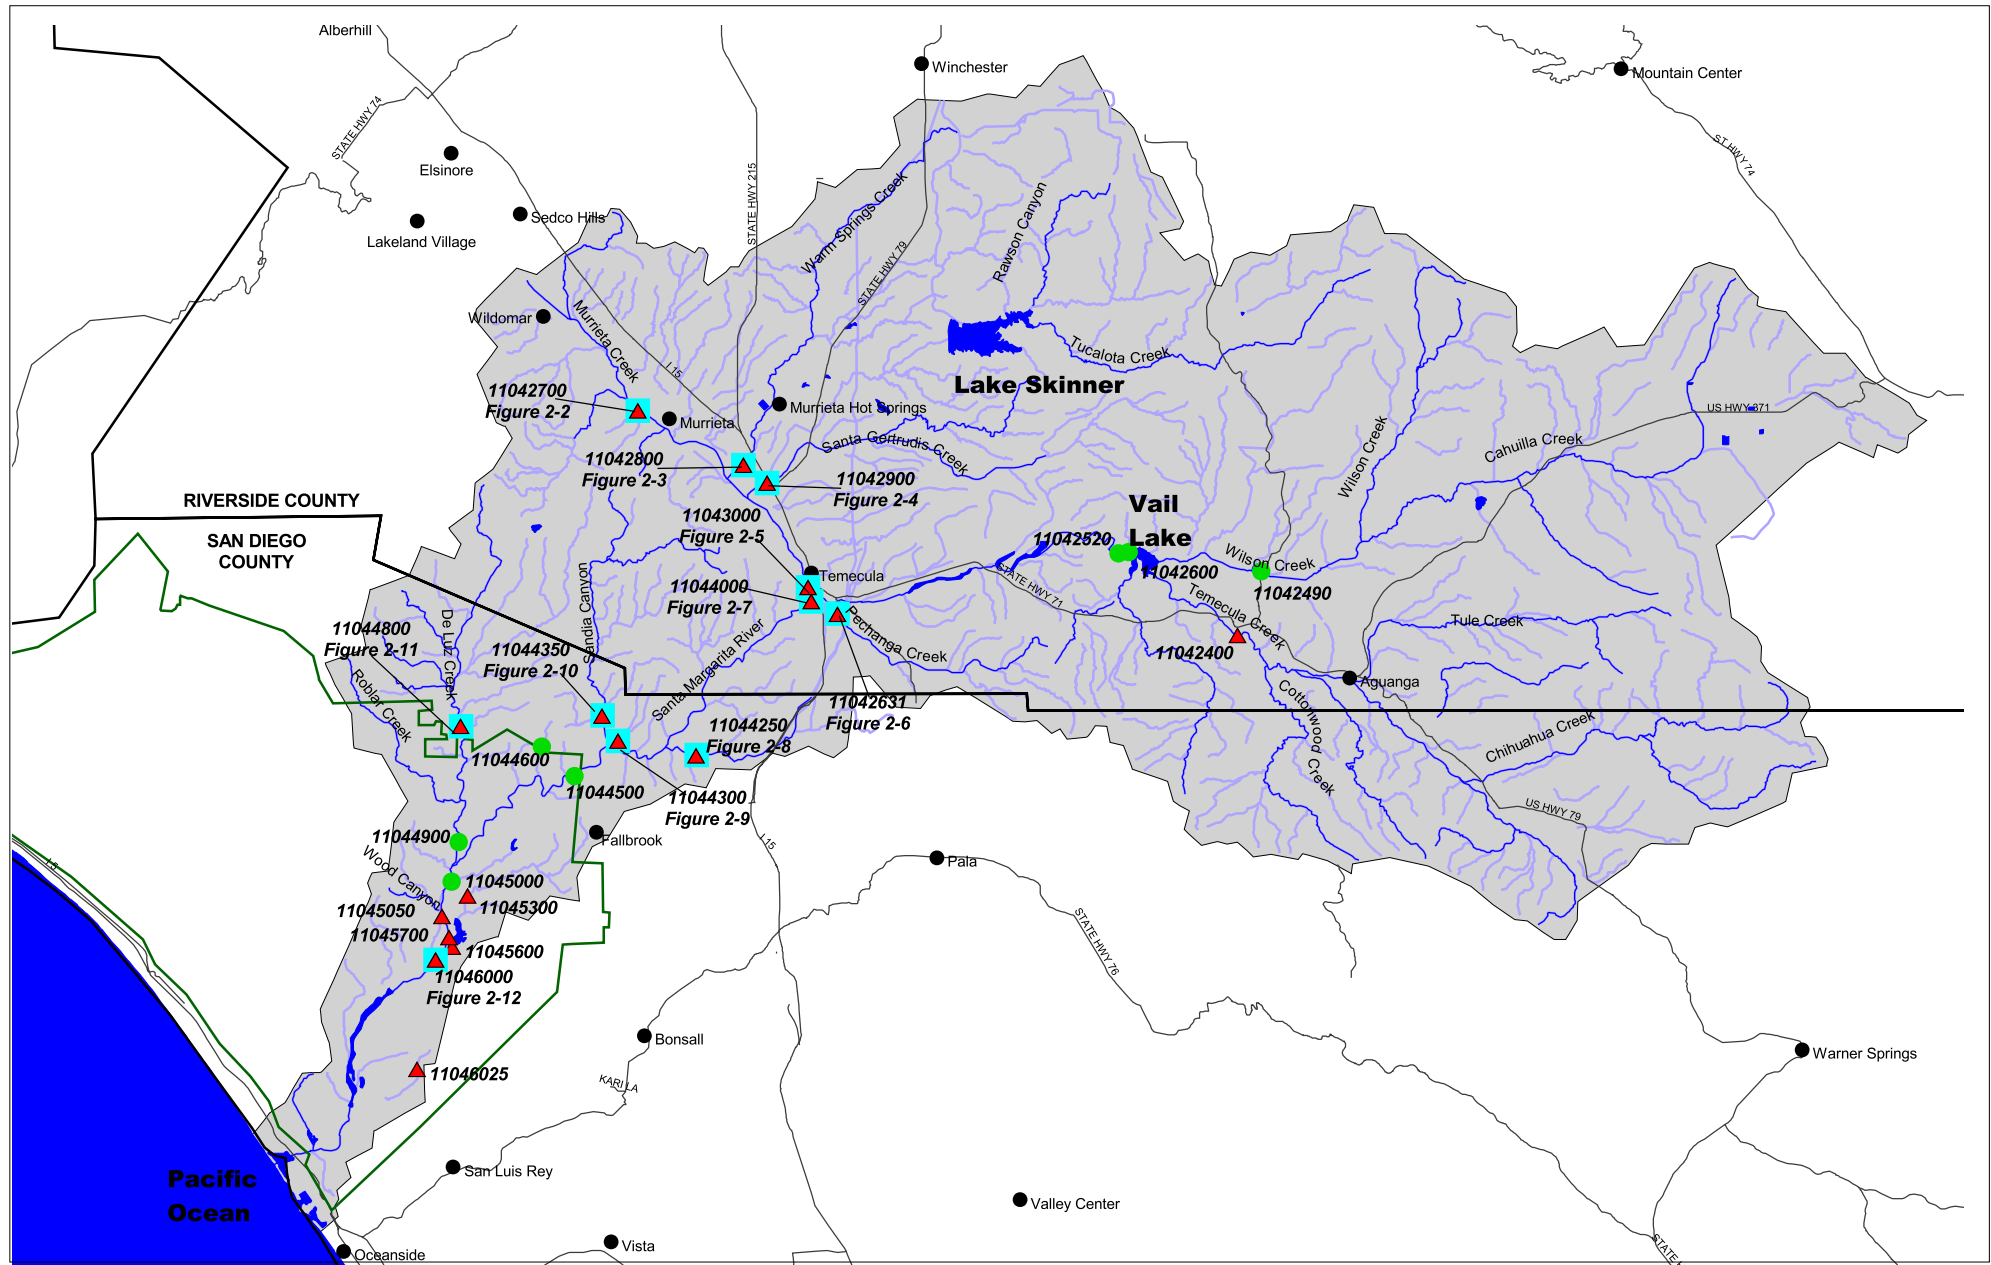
Alberhill
Winchester
Mountain Center
STATE HWY 74
Elsinore
Sedco Hills
Lakeland Village
STATE HWY 215
ST HWY 74
Warm Springs Creek
Rawson Canyon
STATE HWY 79
Wildomar
Murrieta Creek
I 15
Tucalota Creek
Lake Skinner
11042700
Figure 2-2
Murrieta
Murrieta Hot Springs
US HWY 371
Santa Gertrudis Creek
Cahuilla Creek
Wilson Creek
11042800
Figure 2-3
11042900
Figure 2-4
RIVERSIDE COUNTY
Vail
Lake
SAN DIEGO
COUNTY
11043000
Figure 2-5
11042520
11042600
Wilson Creek
11042490
Temecula
STATE HWY 71
Temecula Creek
11044000
Figure 2-7
Tule Creek
11044800
Figure 2-11
De Luz Creek
Sandia Canyon
11044350
Figure 2-10
Santa Margarita River
Pechanga Creek
11042400
Aguanga
Roblar Creek
Cottonwood Creek
11042631
Figure 2-6
11044250
Figure 2-8
Chihuahua Creek
11044600
11044500
11044300
Figure 2-9
US HWY 79
11044900
Fallbrook
I 15
Pala
Wood Canyon
11045000
11045300
STATE HWY 76
11045050
11045700
11045600
11046000
Figure 2-12
Bonsall
Warner Springs
11046025
KARI LA
San Luis Rey
Pacific
Ocean
Valley Center
Vista
Oceanside
STATE